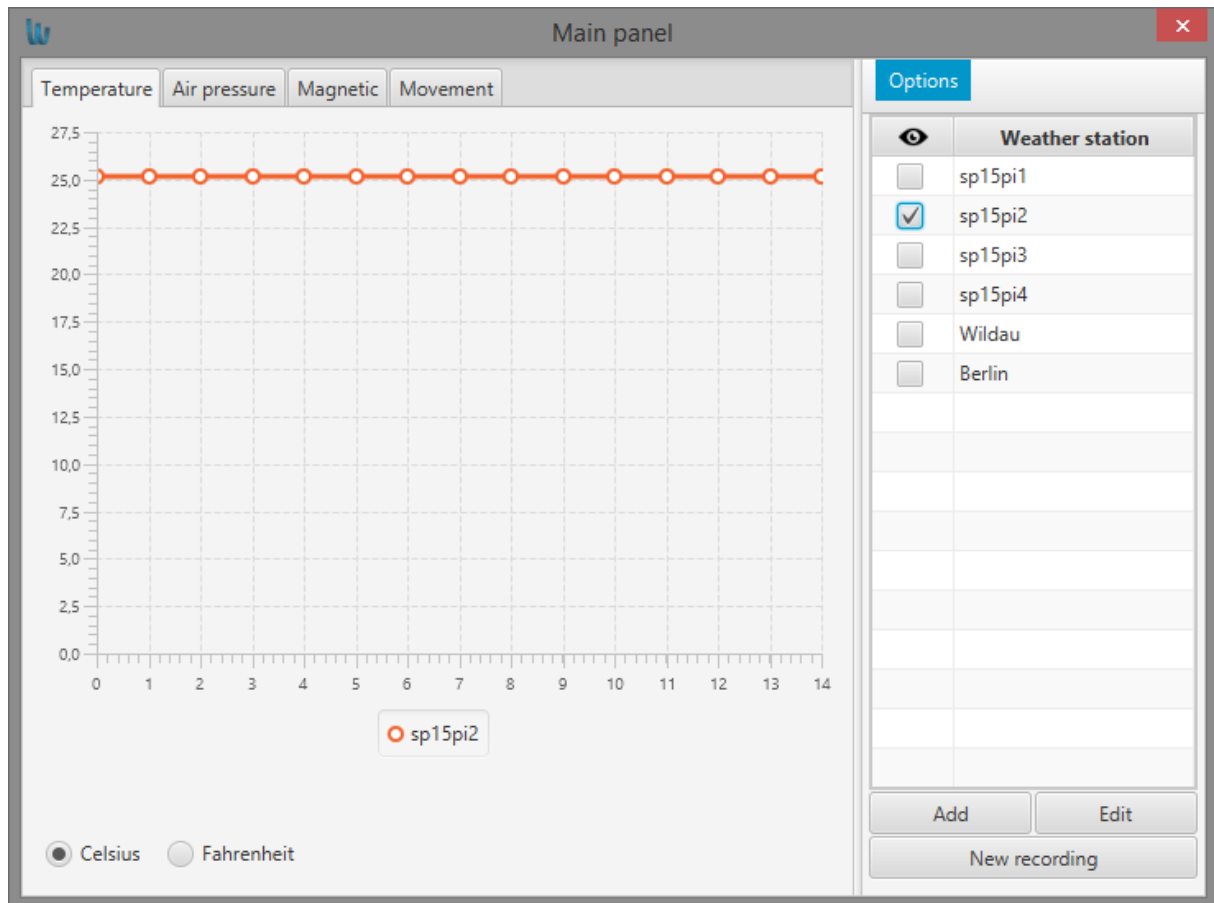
Main panel

Temperature | Air pressure | Magnetic | Movement

27,5
25,0
22,5
20,0
17,5
15,0
12,5
10,0
7,5
5,0
2,5
0,0

0 1 2 3 4 5 6 7 8 9 10 11 12 13 14

sp15pi2

Celsius Fahrenheit

Options

| | Weather station |
|---|---|
| | sp15pi1 |
| ✓ | sp15pi2 |
| | sp15pi3 |
| | sp15pi4 |
| | Wildau |
| | Berlin |

Add Edit

New recording